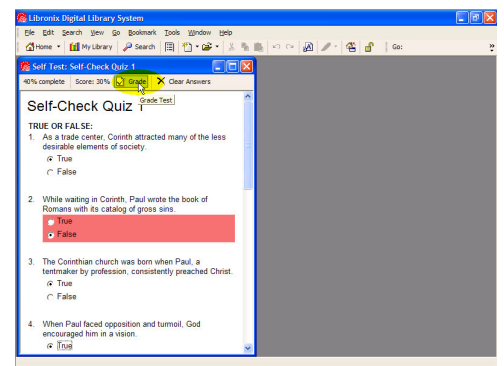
Libronix Digital Library System

File Edit Search View Go Bookmark Tools Window Help

Home My Library Search Go:

Self Test: Self-Check Quiz 1

40% complete Score: 30% Grade Clear Answers

Grade Test

Self-Check Quiz 1

TRUE OR FALSE:

1. As a trade center, Corinth attracted many of the less desirable elements of society.
True
False

2. While waiting in Corinth, Paul wrote the book of Romans with its catalog of gross sins.
True
False

3. The Corinthian church was born when Paul, a tentmaker by profession, consistently preached Christ.
True
False

4. When Paul faced opposition and turmoil, God encouraged him in a vision.
True